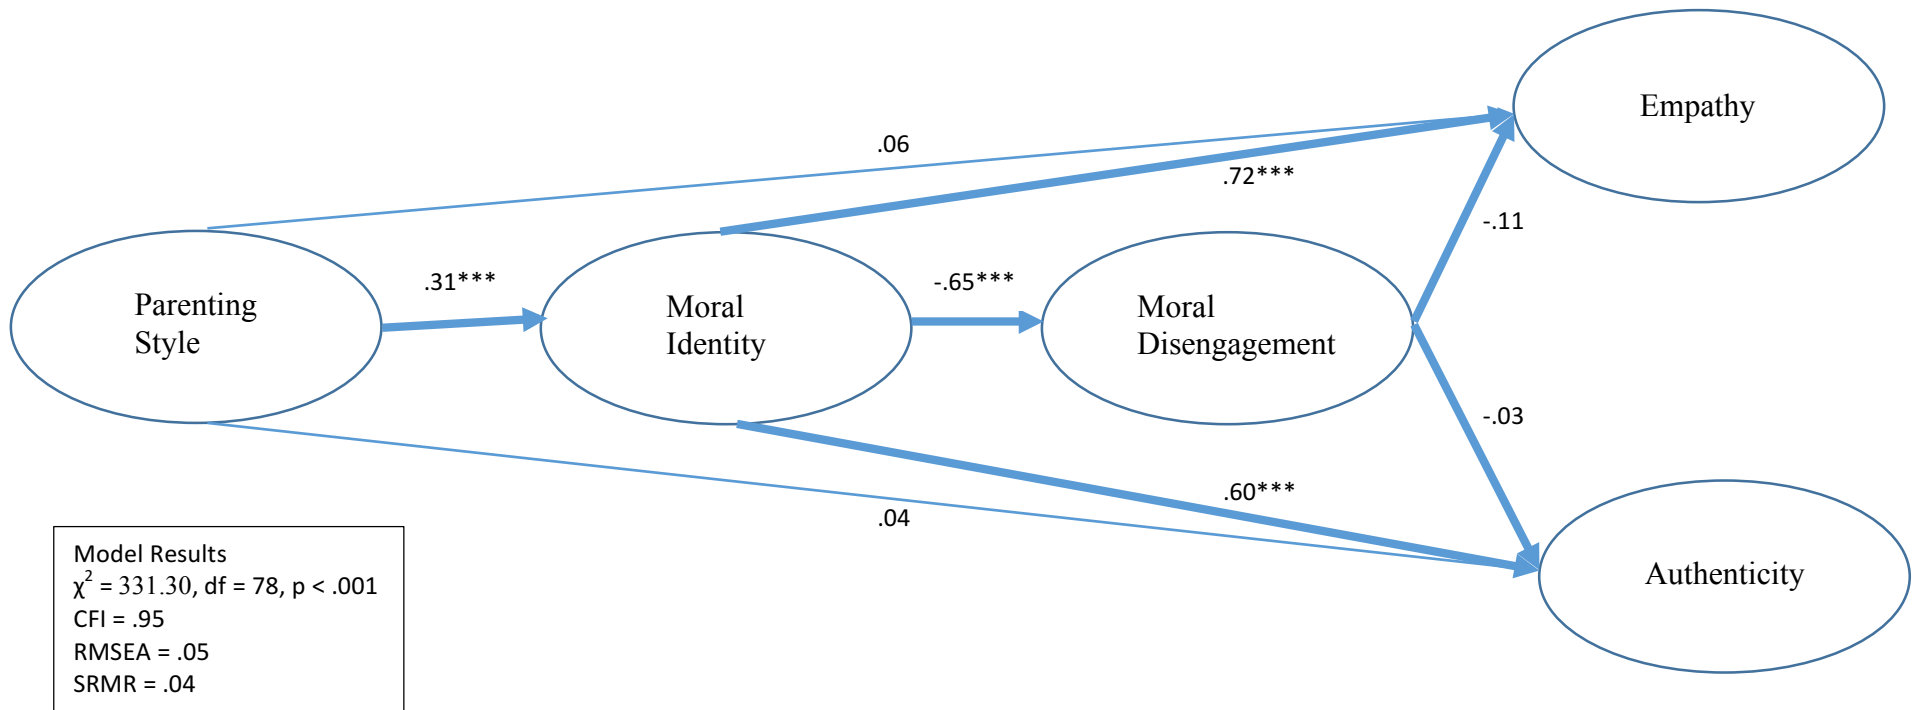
Empathy

.06

.72***

-.11

Parenting Style

.31***

Moral Identity

-.65***

Moral Disengagement

-.03

.60***

.04

Authenticity

Model Results
$\chi^2$ = 331.30, df = 78, p < .001
CFI = .95
RMSEA = .05
SRMR = .04